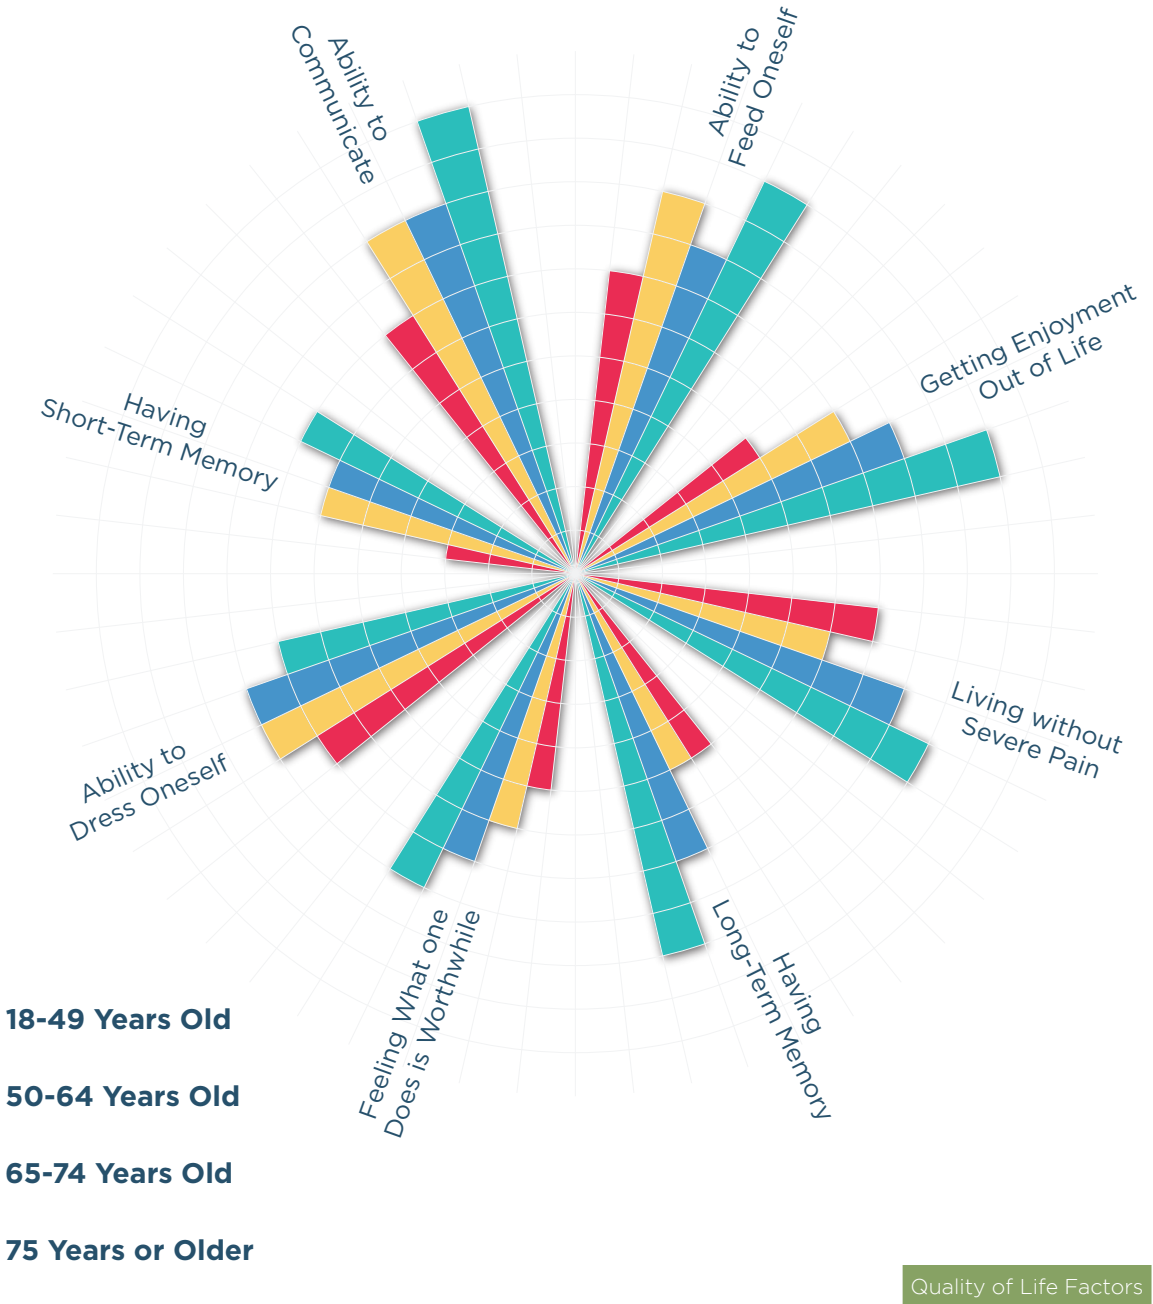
Ability to Communicate

Ability to Feed Oneself

Getting Enjoyment Out of Life

Living without Severe Pain

Having Long-Term Memory

Feeling What one Does is Worthwhile

Ability to Dress Oneself

Having Short-Term Memory

18-49 Years Old

50-64 Years Old

65-74 Years Old

75 Years or Older

Quality of Life Factors